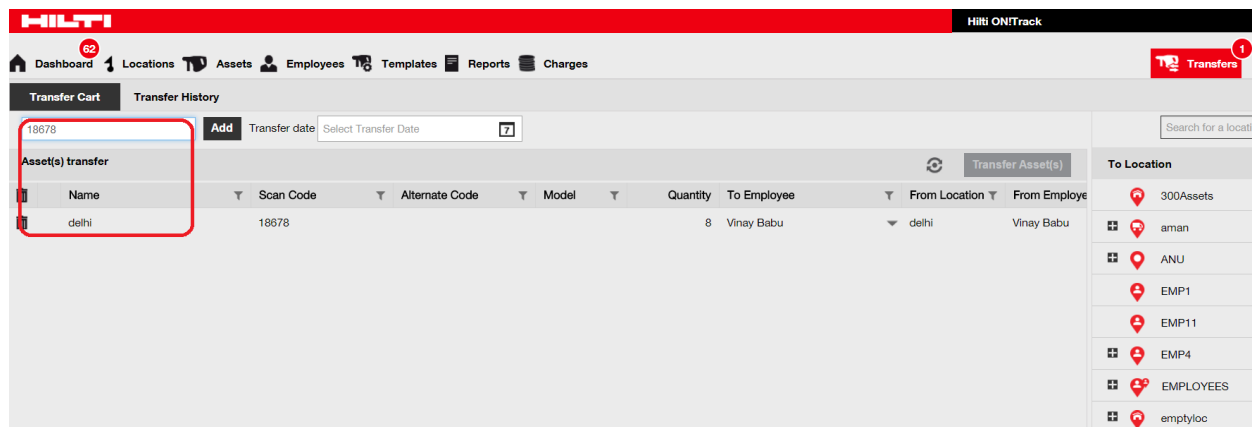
HILTI

Hilti ON!Track

62
Dashboard Locations Assets Employees Templates Reports Charges

1
Transfers

Transfer Cart | Transfer History

18678 Add Transfer date Select Transfer Date 7

Search for a locati

Asset(s) transfer

Transfer Asset(s)

| | Name | Scan Code | Alternate Code | Model | Quantity | To Employee | From Location | From Employe |
|---|---|---|---|---|---|---|---|---|
| | delhi | 18678 | | | 8 | Vinay Babu | delhi | Vinay Babu |

To Location

300Assets
aman
ANU
EMP1
EMP11
EMP4
EMPLOYEES
emptyloc